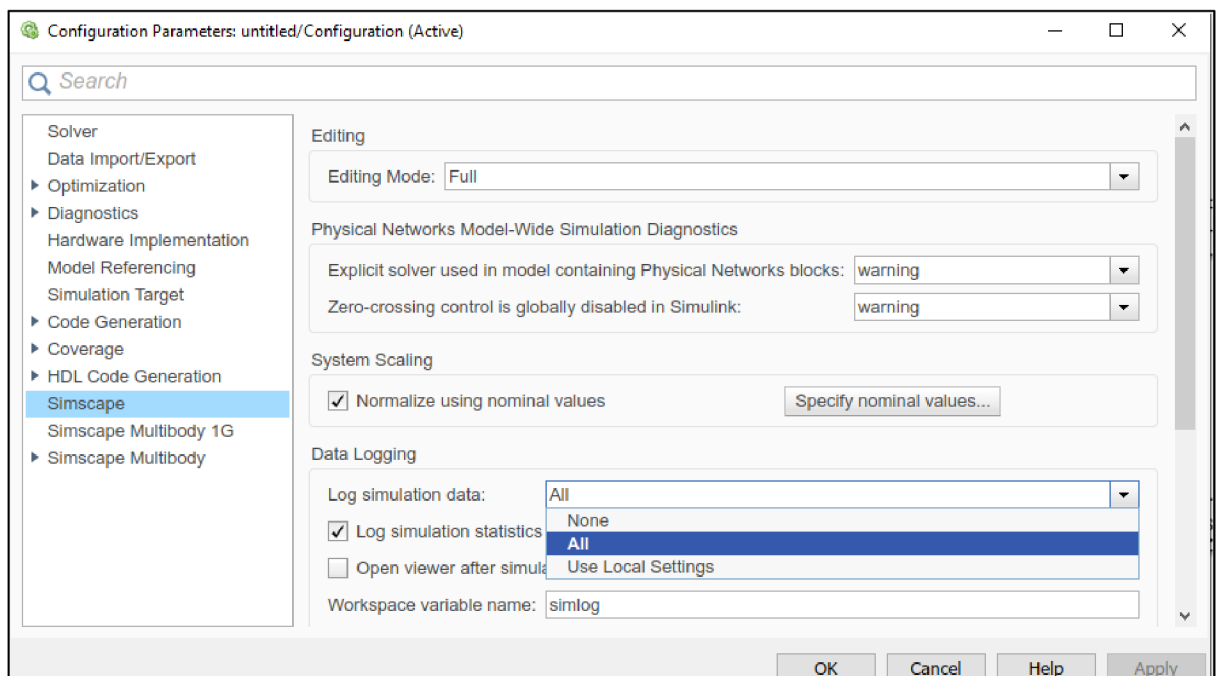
Configuration Parameters: untitled/Configuration (Active)

Search

Solver
Data Import/Export
Optimization
Diagnostics
Hardware Implementation
Model Referencing
Simulation Target
Code Generation
Coverage
HDL Code Generation
Simscape
Simscape Multibody 1G
Simscape Multibody

Editing

Editing Mode: Full

Physical Networks Model-Wide Simulation Diagnostics

Explicit solver used in model containing Physical Networks blocks: warning

Zero-crossing control is globally disabled in Simulink: warning

System Scaling

Normalize using nominal values

Specify nominal values...

Data Logging

Log simulation data: All

None
All
Use Local Settings

Log simulation statistics

Open viewer after simula

Workspace variable name: simlog

OK Cancel Help Apply